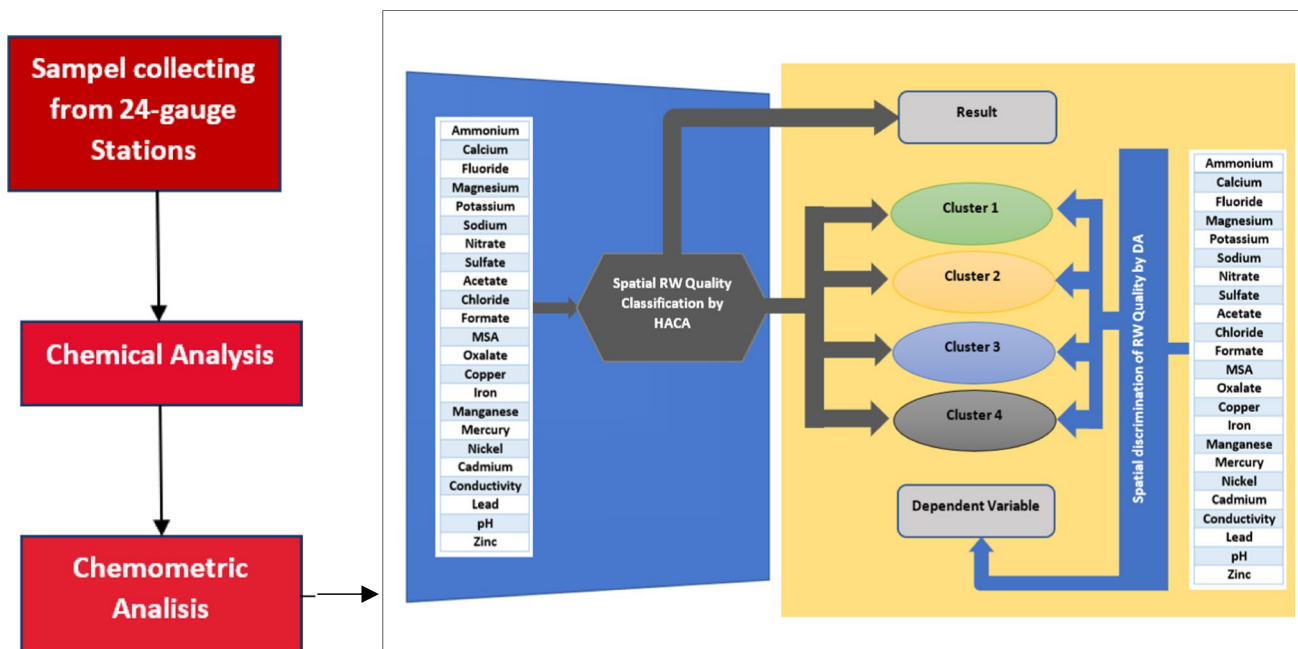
Sampel collecting from 24-gauge Stations

Chemical Analysis

Chemometric Analisis

| Ammonium |
|---|
| Calcium |
| Fluoride |
| Magnesium |
| Potassium |
| Sodium |
| Nitrate |
| Sulfate |
| Acetate |
| Chloride |
| Formate |
| MSA |
| Oxalate |
| Copper |
| Iron |
| Manganese |
| Mercury |
| Nickel |
| Cadmium |
| Conductivity |
| Lead |
| pH |
| Zinc |

Spatial RW Quality Classification by HACA

Result

Cluster 1

Cluster 2

Cluster 3

Cluster 4

Dependent Variable

Spatial discrimination of RW Quality by DA

| Ammonium |
|---|
| Calcium |
| Fluoride |
| Magnesium |
| Potassium |
| Sodium |
| Nitrate |
| Sulfate |
| Acetate |
| Chloride |
| Formate |
| MSA |
| Oxalate |
| Copper |
| Iron |
| Manganese |
| Mercury |
| Nickel |
| Cadmium |
| Conductivity |
| Lead |
| pH |
| Zinc |